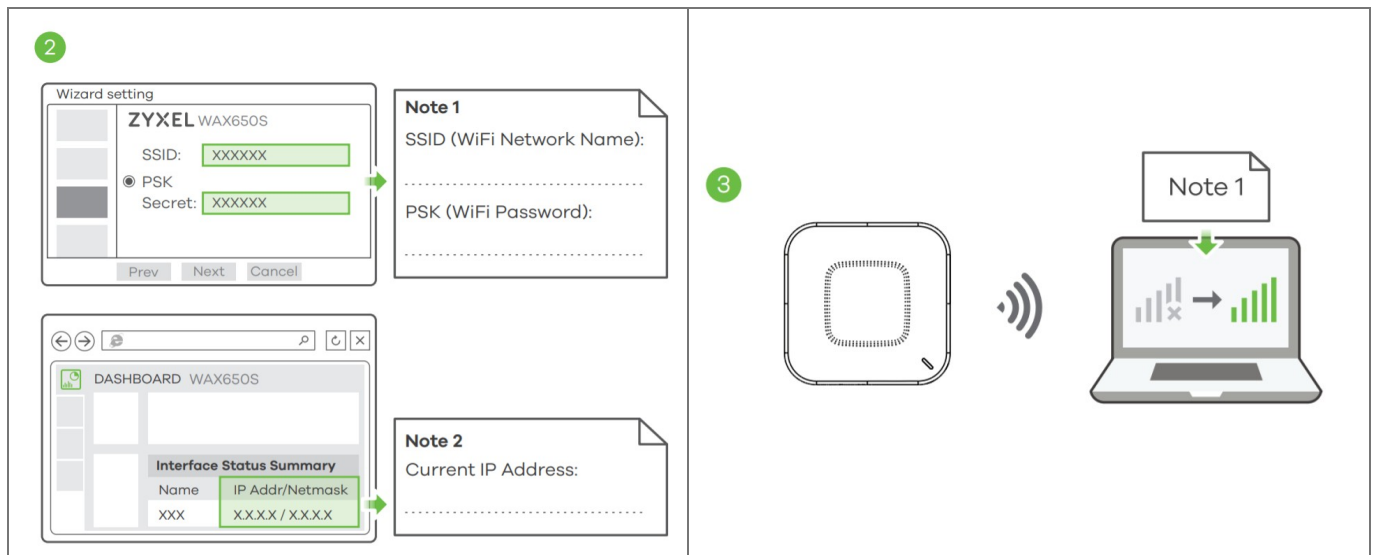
2

Wizard setting

ZYXEL WAX650S

SSID: XXXXXX

PSK

Secret: XXXXXX

Prev Next Cancel

Note 1

SSID (WiFi Network Name):

PSK (WiFi Password):

DASHBOARD WAX650S

Interface Status Summary

| Name | IP Addr/Netmask |
|---|---|
| XXX | X.X.X.X / X.X.X.X |

Note 2

Current IP Address:

3

Note 1